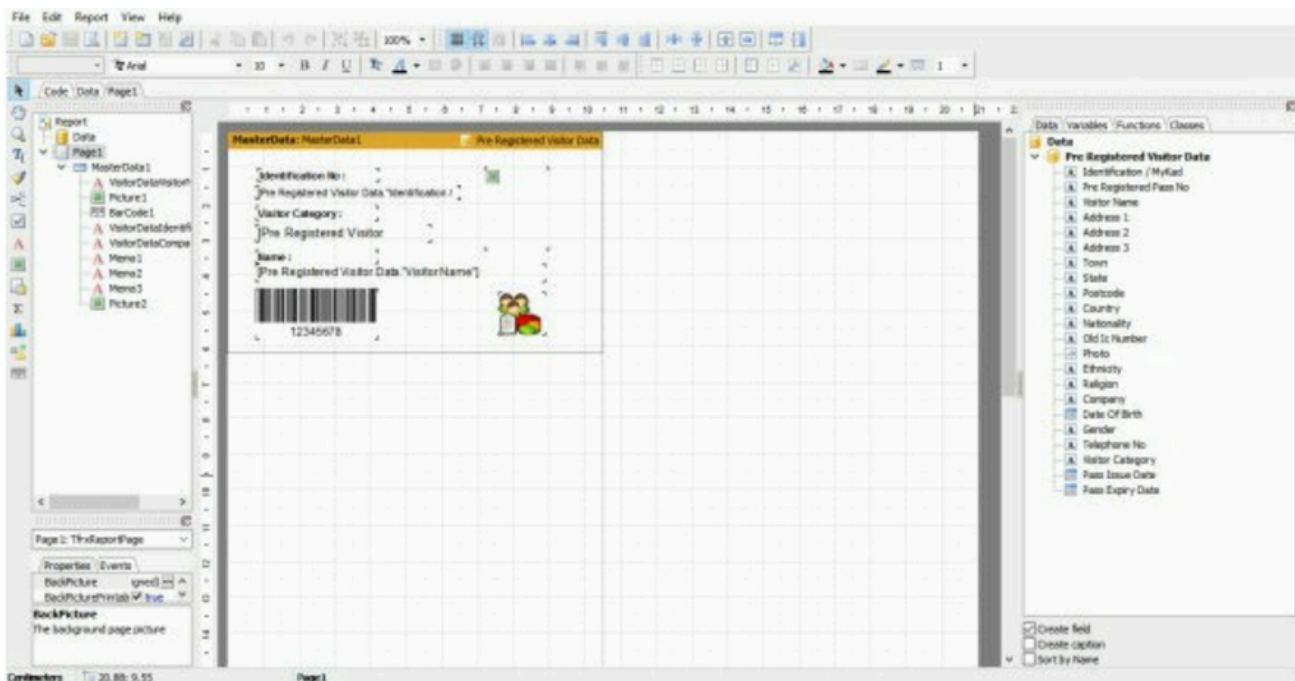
File Edit Report View Help

100%

Arial 10 B I U 1

Code Data Page1

Report
Data
Page1
MasterData1
VisitorDataVisitorI
Picture1
BarCode1
VisitorDataIdentifi
VisitorDataCompa
Memo1
Memo2
Memo3
Picture2

Page1: TfrxReportPage

Properties Events
BackPicture (Ignored)
BackPicturePrintab True
BackPicture
The background page picture

MasterData: MasterData1
Pre Registered Visitor Data

Identification No :
[Pre Registered Visitor Data."Identification /
Visitor Category :
[Pre Registered Visitor
Name :
[Pre Registered Visitor Data."VisitorName"]
12345678

Data Variables Functions Classes
Data
Pre Registered Visitor Data
Identification /MyKad
Pre Registered Pass No
Visitor Name
Address 1
Address 2
Address 3
Town
State
Postcode
Country
Nationality
Old Ic Number
Photo
Ethnicity
Religion
Company
Date Of Birth
Gender
Telephone No
Visitor Category
Pass Issue Date
Pass Expiry Date

Create field
Create caption
Sort by Name

Centimeters 20.89; 9.55 Page1